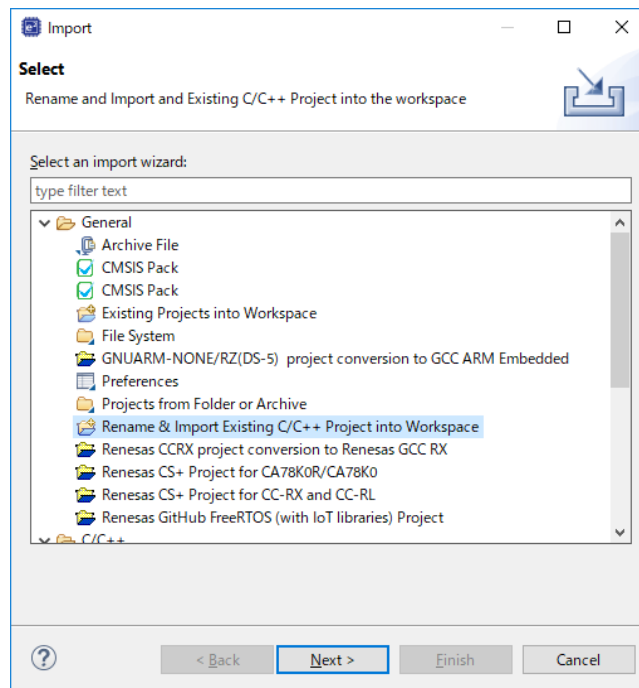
Import

Select

Rename and Import and Existing C/C++ Project into the workspace

Select an import wizard:

type filter text

General
Archive File
CMSIS Pack
CMSIS Pack
Existing Projects into Workspace
File System
GNUARM-NONE/RZ(DS-5) project conversion to GCC ARM Embedded
Preferences
Projects from Folder or Archive
Rename & Import Existing C/C++ Project into Workspace
Renesas CCRX project conversion to Renesas GCC RX
Renesas CS+ Project for CA78K0R/CA78K0
Renesas CS+ Project for CC-RX and CC-RL
Renesas GitHub FreeRTOS (with IoT libraries) Project
C/C++

?

< Back

Next >

Finish

Cancel